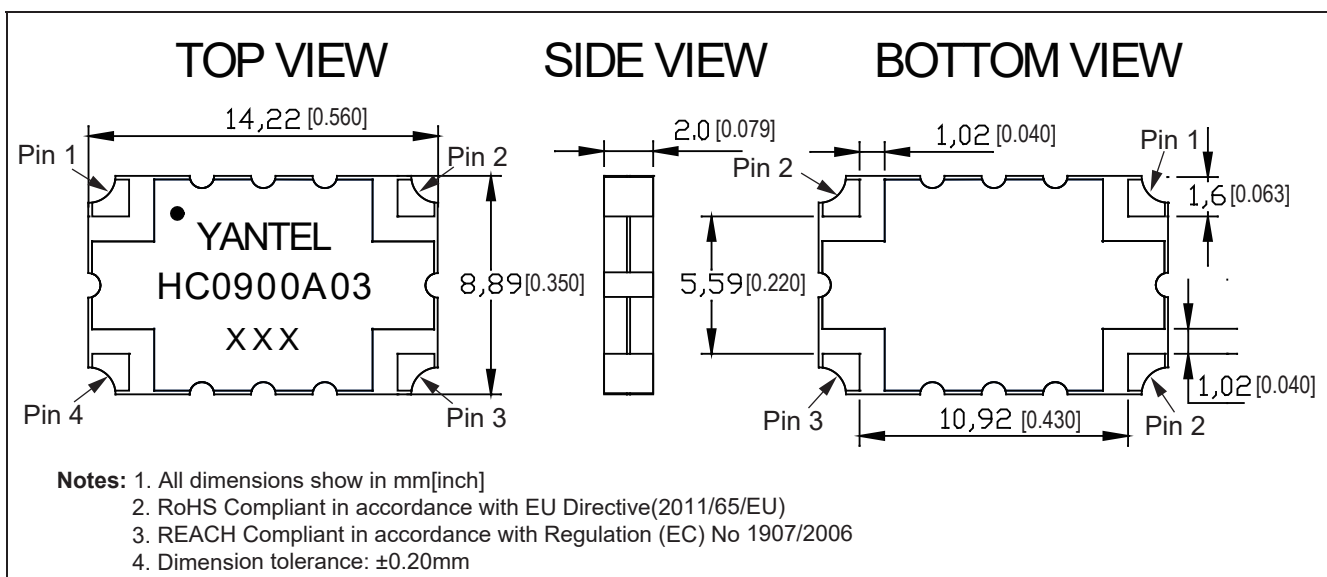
TOP VIEW

SIDE VIEW

BOTTOM VIEW

14,22 [0.560]

Pin 1

Pin 2

YANTEL

HC0900A03

XXX

8,89 [0.350]

Pin 4

Pin 3

2,0 [0.079]

1,02 [0.040]

Pin 2

Pin 1

1,6 [0.063]

5,59 [0.220]

1,02 [0.040]

Pin 3

10,92 [0.430]

Pin 2

Notes: 1. All dimensions show in mm[inch]

2. RoHS Compliant in accordance with EU Directive(2011/65/EU)

3. REACH Compliant in accordance with Regulation (EC) No 1907/2006

4. Dimension tolerance: ±0.20mm